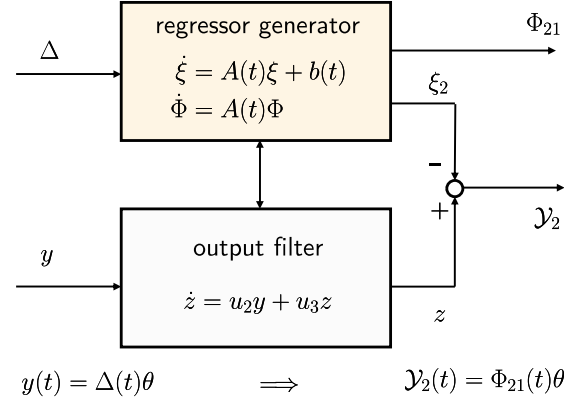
regressor generator

$\dot{\xi} = A(t)\xi + b(t)$

$\dot{\Phi} = A(t)\Phi$

$\Delta$

$\Phi_{21}$

$\xi_2$

-

+

$\mathcal{Y}_2$

$y$

output filter

$\dot{z} = u_2 y + u_3 z$

$z$

$y(t) = \Delta(t)\theta \quad \Longrightarrow \quad \mathcal{Y}_2(t) = \Phi_{21}(t)\theta$